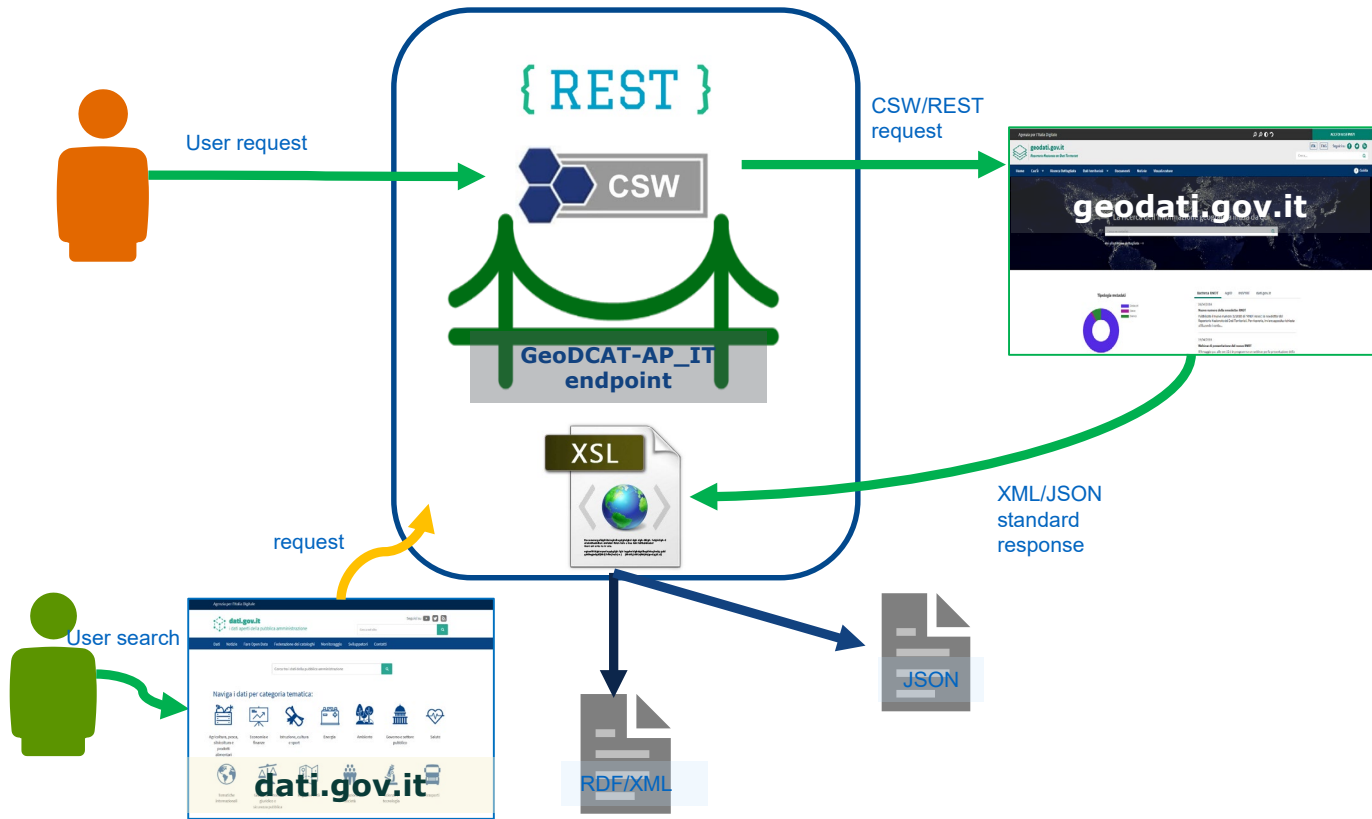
{ REST }

CSW

GeoDCAT-AP_IT endpoint

XSL

User request

CSW/REST request

geodati.gov.it

XML/JSON standard response

request

User search

dati.gov.it

Naviga i dati per categoria tematica:

dati.gov.it

RDF/XML

JSON